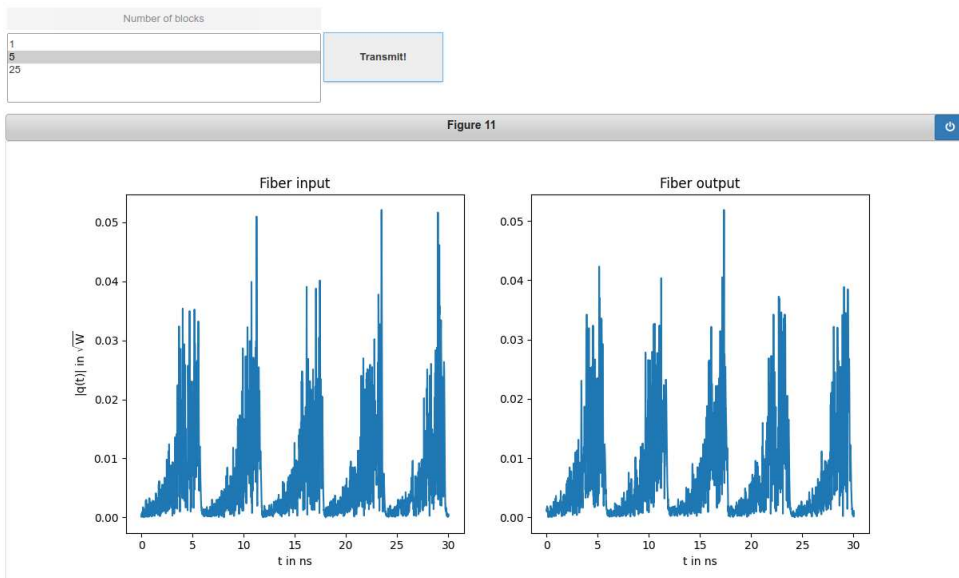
Number of blocks

1
5
25

Transmit!

Figure 11

Fiber input

0.05
0.04
0.03
0.02
0.01
0.00

$|q(t)|$ in $\sqrt{W}$

0 5 10 15 20 25 30
t in ns

Fiber output

0.05
0.04
0.03
0.02
0.01
0.00

0 5 10 15 20 25 30
t in ns